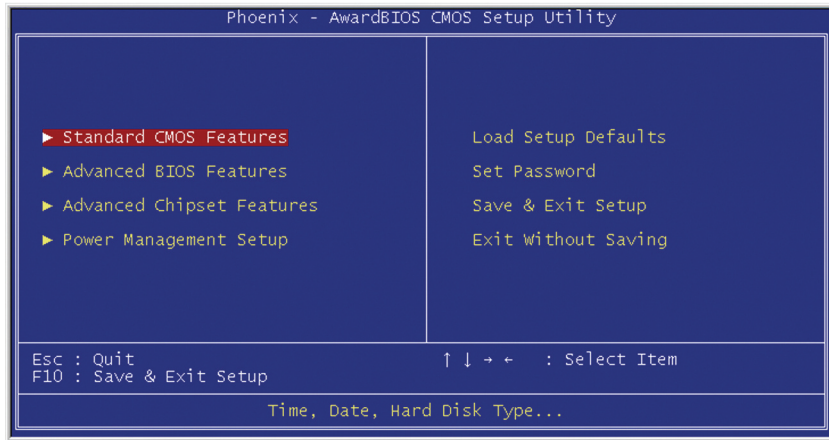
Phoenix - AwardBIOS CMOS Setup Utility

► Standard CMOS Features

► Advanced BIOS Features

► Advanced Chipset Features

► Power Management Setup

Load Setup Defaults

Set Password

Save & Exit Setup

Exit Without Saving

Esc : Quit
F10 : Save & Exit Setup

↑ ↓ → ← : Select Item

Time, Date, Hard Disk Type...